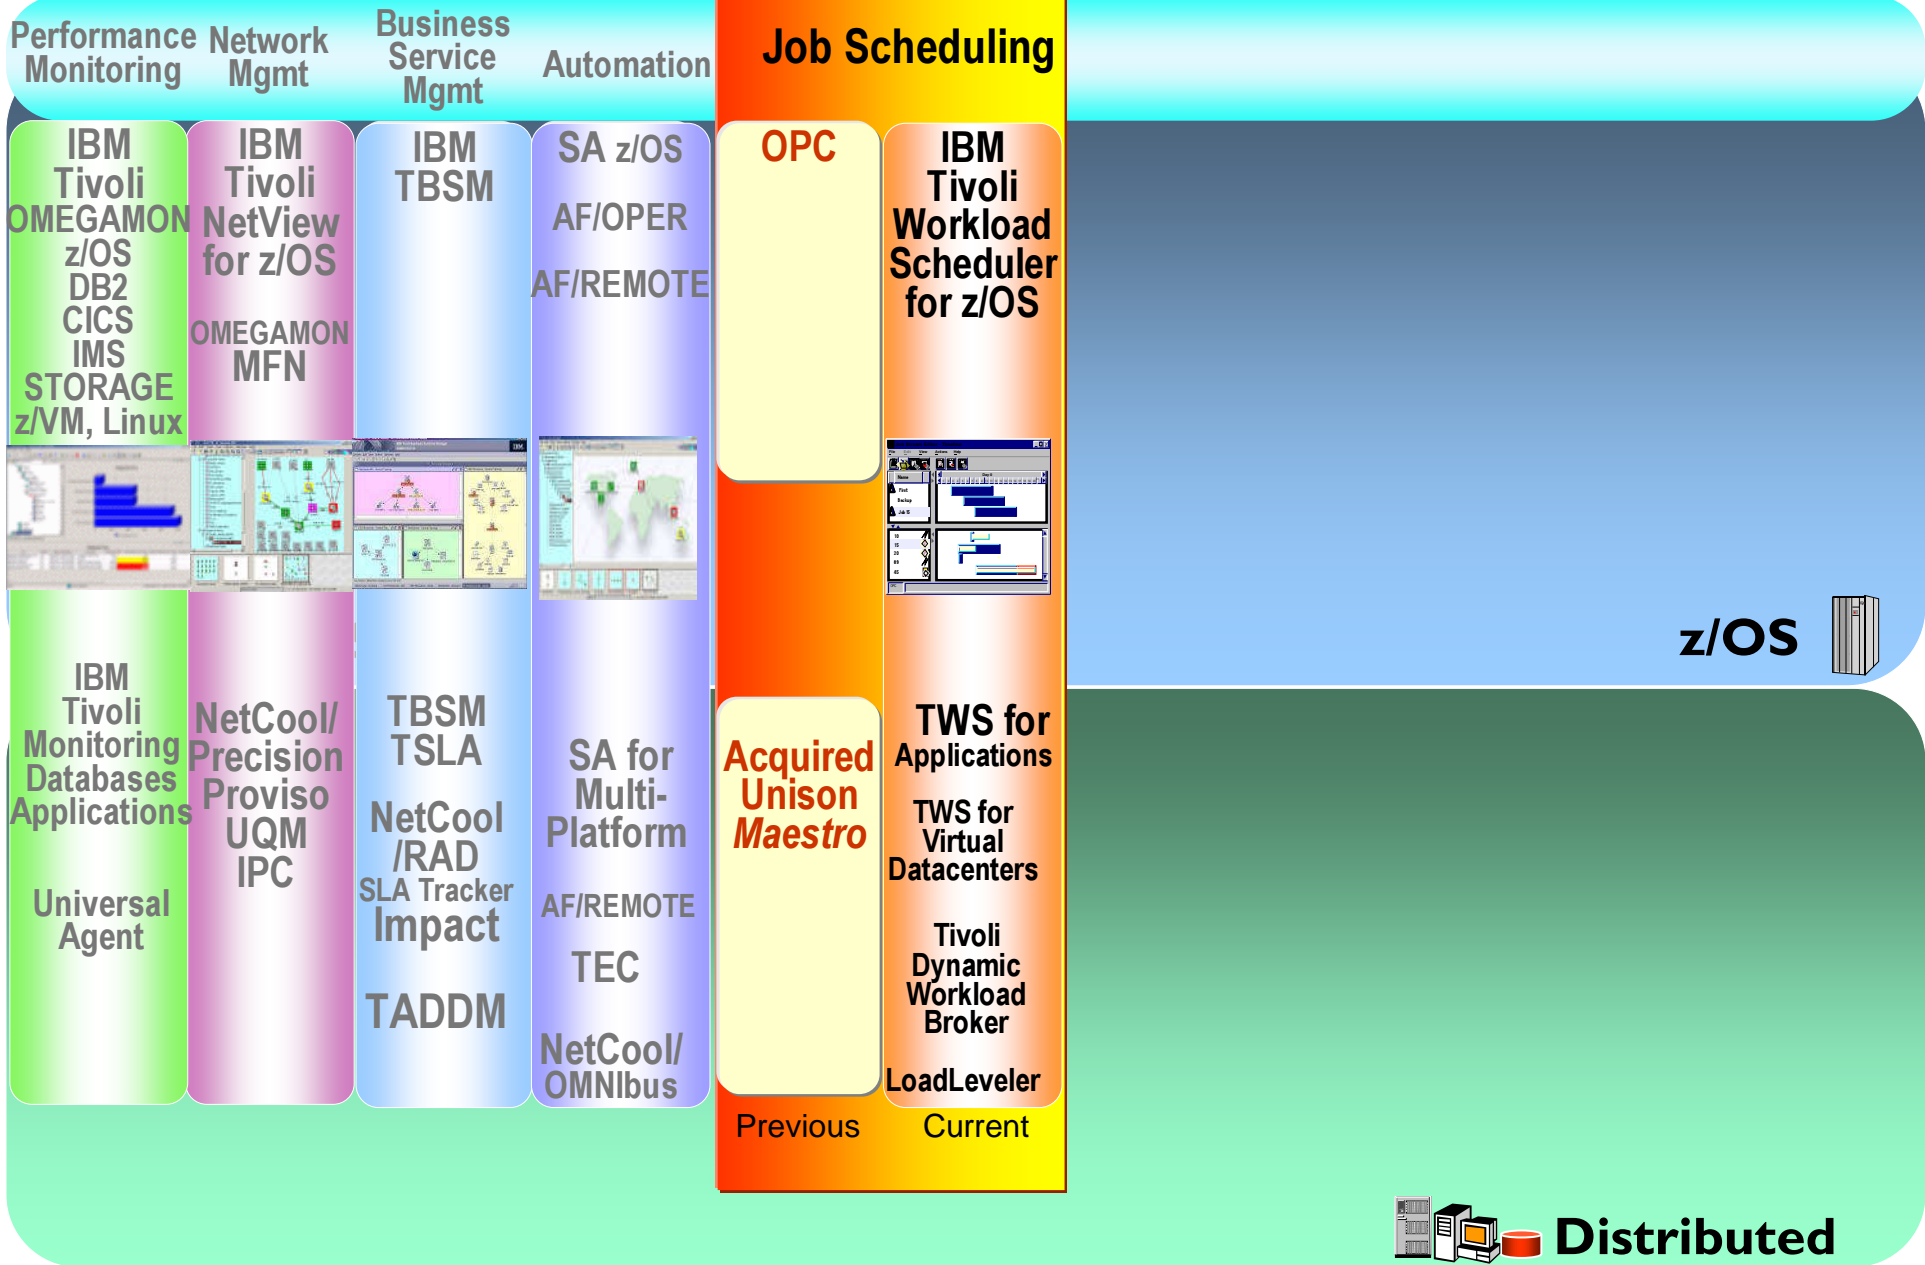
Performance Monitoring

Network Mgmt

Business Service Mgmt

Automation

Job Scheduling

IBM Tivoli OMEGAMON z/OS DB2 CICS IMS STORAGE z/VM, Linux

IBM Tivoli NetView for z/OS

OMEGAMON MFN

IBM TBSM

SA z/OS

AF/OPER

AF/REMOTE

OPC

IBM Tivoli Workload Scheduler for z/OS

z/OS

IBM Tivoli Monitoring Databases Applications

Universal Agent

NetCool/ Precision Proviso UQM IPC

TBSM TSLA

NetCool /RAD

SLA Tracker

Impact

TADDM

SA for Multi-Platform

AF/REMOTE

TEC

NetCool/ OMNIbus

Acquired Unison Maestro

TWS for Applications

TWS for Virtual Datacenters

Tivoli Dynamic Workload Broker

LoadLeveler

Previous

Current

Distributed